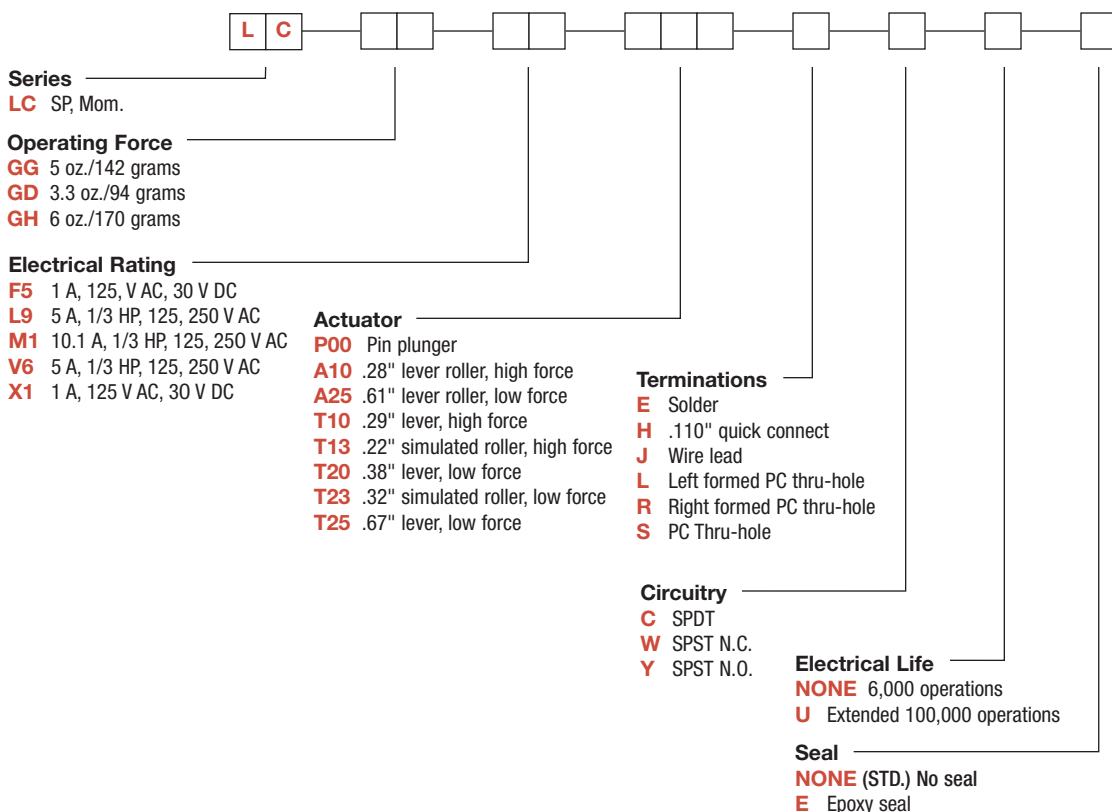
L C

Series
LC SP, Mom.

Operating Force
GG 5 oz./142 grams
GD 3.3 oz./94 grams
GH 6 oz./170 grams

Electrical Rating
F5 1 A, 125, V AC, 30 V DC
L9 5 A, 1/3 HP, 125, 250 V AC
M1 10.1 A, 1/3 HP, 125, 250 V AC
V6 5 A, 1/3 HP, 125, 250 V AC
X1 1 A, 125 V AC, 30 V DC

Actuator
P00 Pin plunger
A10 .28" lever roller, high force
A25 .61" lever roller, low force
T10 .29" lever, high force
T13 .22" simulated roller, high force
T20 .38" lever, low force
T23 .32" simulated roller, low force
T25 .67" lever, low force

Terminations
E Solder
H .110" quick connect
J Wire lead
L Left formed PC thru-hole
R Right formed PC thru-hole
S PC Thru-hole

Circuitry
C SPDT
W SPST N.C.
Y SPST N.O.

Electrical Life
NONE 6,000 operations
U Extended 100,000 operations

Seal
NONE (STD.) No seal
E Epoxy seal